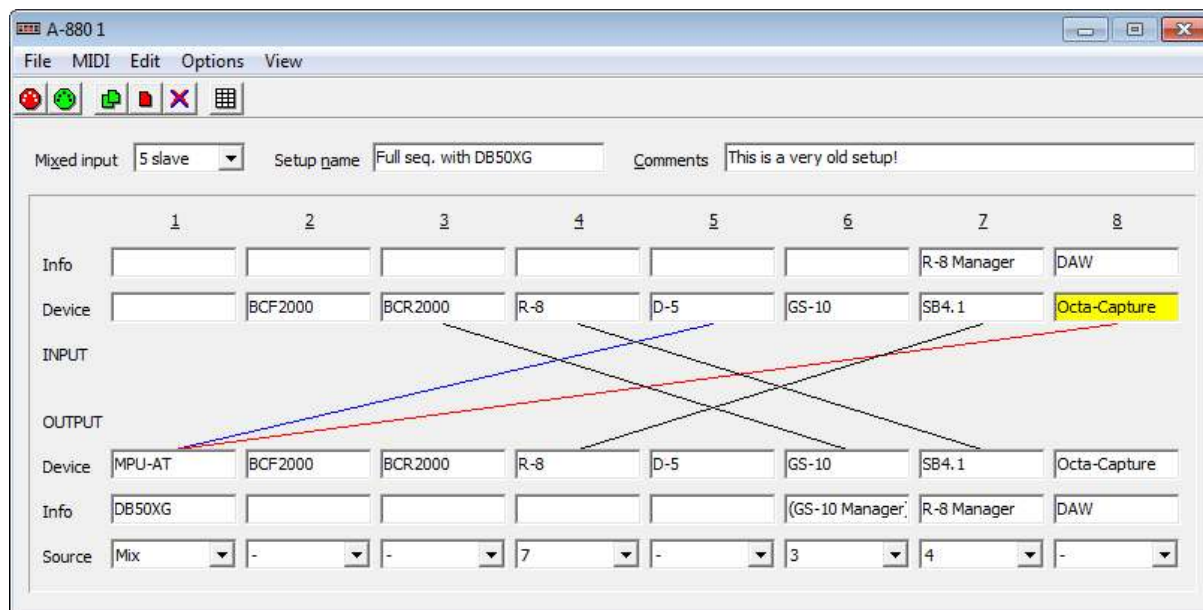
A-880 1

File MIDI Edit Options View

Mixed input 5 slave Setup name Full seq. with DB50XG Comments This is a very old setup!

| | 1 | 2 | 3 | 4 | 5 | 6 | 7 | 8 |
|---|---|---|---|---|---|---|---|---|
| Info | | | | | | | R-8 Manager | DAW |
| Device | | BCF2000 | BCR2000 | R-8 | D-5 | GS-10 | SB4.1 | Octa-Capture |

INPUT

OUTPUT

| | | | | | | | | |
|---|---|---|---|---|---|---|---|---|
| Device | MPU-AT | BCF2000 | BCR2000 | R-8 | D-5 | GS-10 | SB4.1 | Octa-Capture |
| Info | DB50XG | | | | | (GS-10 Manager) | R-8 Manager | DAW |
| Source | Mix | - | - | 7 | - | 3 | 4 | - |